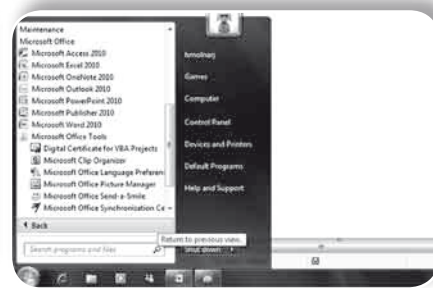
Maintenance
Microsoft Office
Microsoft Access 2010
Microsoft Excel 2010
Microsoft OneNote 2010
Microsoft Outlook 2010
Microsoft PowerPoint 2010
Microsoft Publisher 2010
Microsoft Word 2010
Microsoft Office Tools
Digital Certificate for VBA Projects
Microsoft Clip Organizer
Microsoft Office Language Preferen
Microsoft Office Picture Manager
Microsoft Office Send-a-Smile
Microsoft Office Synchronization Ce

Back

Search programs and files

Return to previous view.

hmolnarj
Games
Computer
Control Panel
Devices and Printers
Default Programs
Help and Support

Shut down